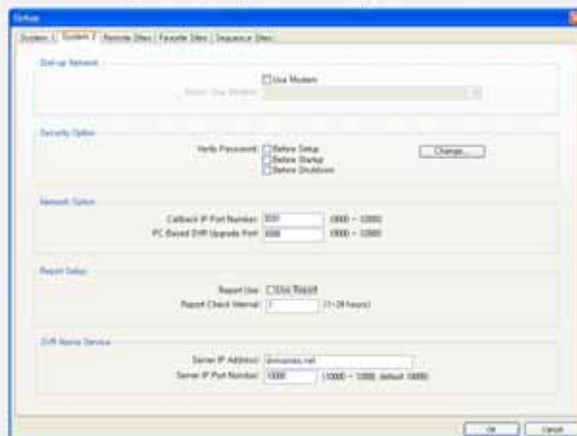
Setup

System 1 | System 2 | Remote Sites | Favorite Sites | Sequence Sites

Dial-up Network

Use Modem

Select Use Modem

Security Option

Verify Password: Before Setup
Before Startup
Before Shutdown

Change...

Network Option

Callback IP Port Number: 8000 (8000 ~ 12000)

PC Based DVR Upgrade Port: 8000 (8000 ~ 12000)

Report Setup

Report Use: Use Report

Report Check Interval: 1 (1~24 hours)

DVR Name Service

Server IP Address: dvrnames.net

Server IP Port Number: 10000 (10000 ~ 12000, default 10000)

OK Cancel